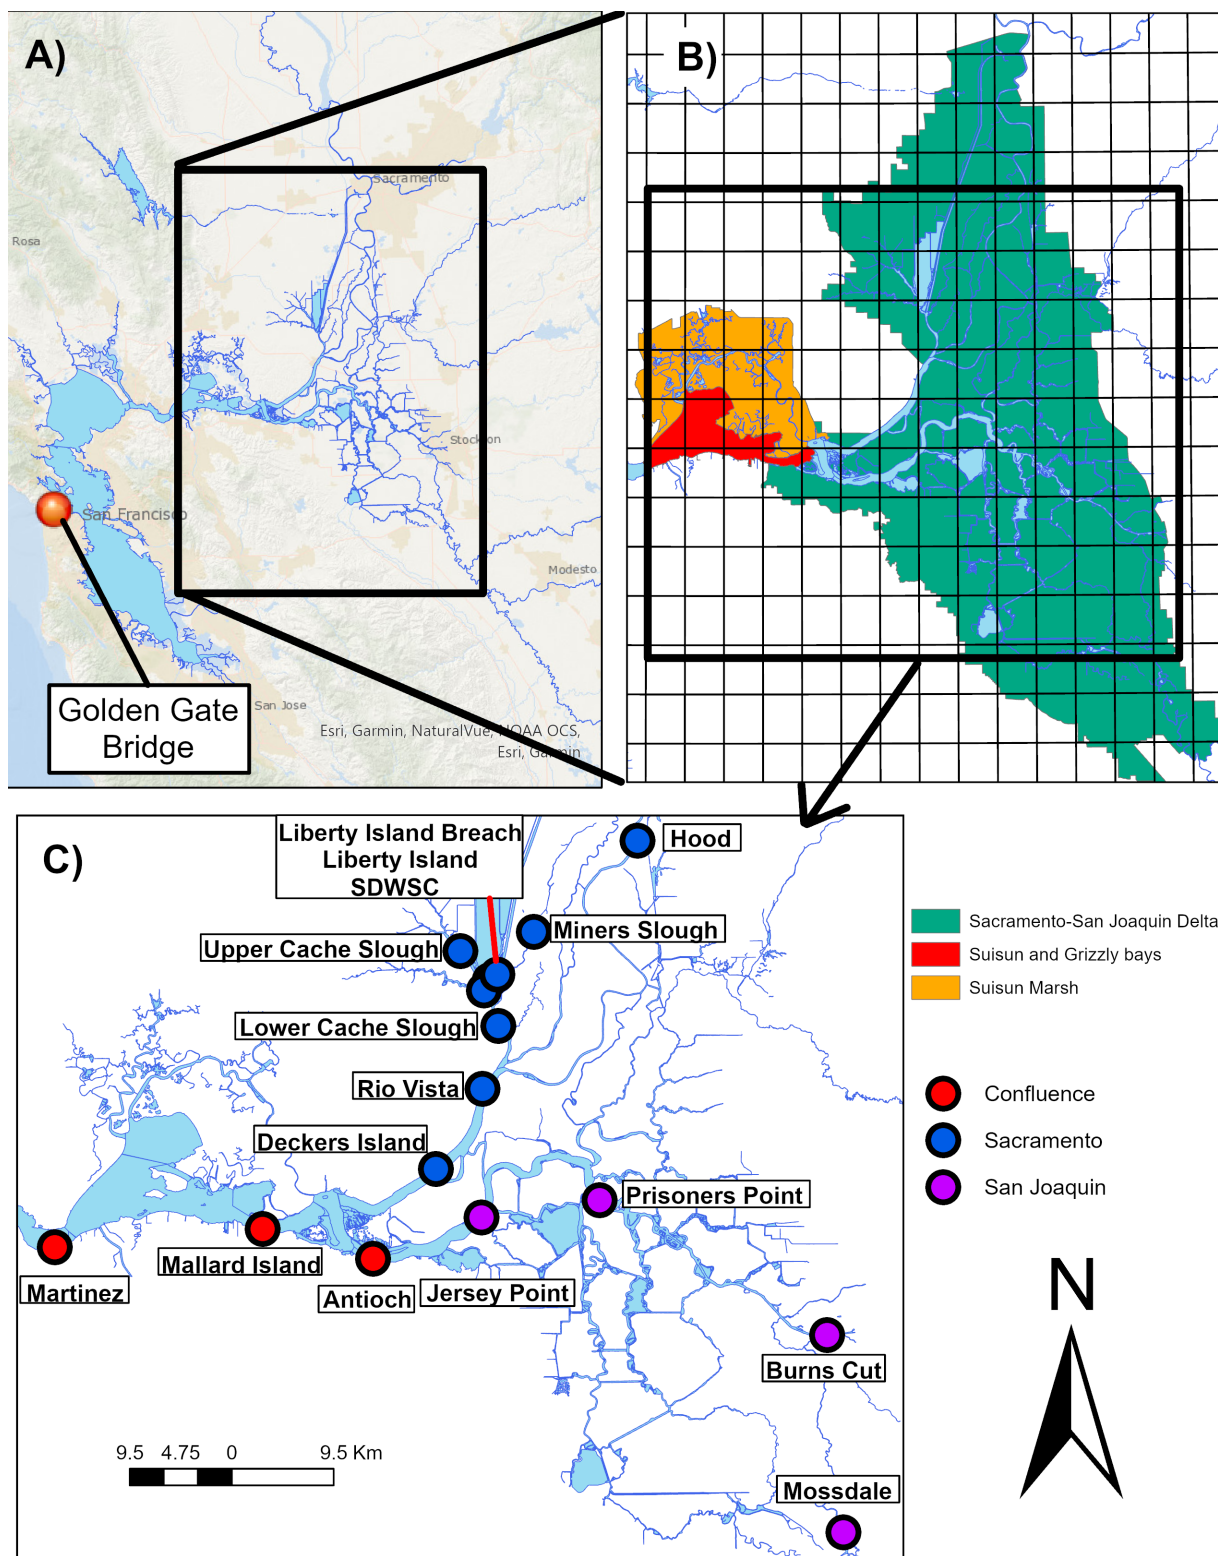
A)

Sacramento
Rosa
Stockton
San Francisco
Modesto
San Jose
Golden Gate Bridge
Esri, Garmin, NaturalVue, NOAA OCS, Esri, Garmin

B)

C)

Liberty Island Breach
Liberty Island
SDWSC
Hood
Miners Slough
Upper Cache Slough
Lower Cache Slough
Rio Vista
Deckers Island
Prisoners Point
Mallard Island
Martinez
Antioch
Jersey Point
Burns Cut
Mossdale

Sacramento-San Joaquin Delta
Suisun and Grizzly bays
Suisun Marsh

Confluence
Sacramento
San Joaquin

9.5 4.75 0 9.5 Km

N